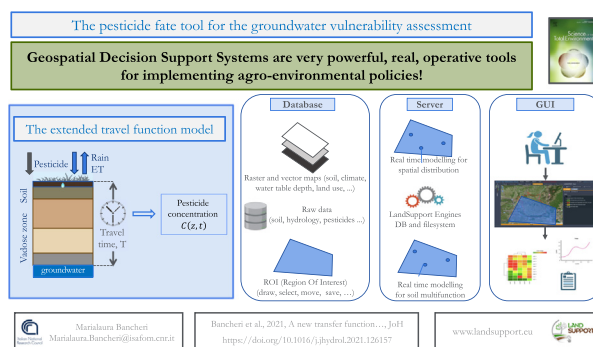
The pesticide fate tool for the groundwater vulnerability assessment

Science of the Total Environment

Geospatial Decision Support Systems are very powerful, real, operative tools for implementing agro-environmental policies!

The extended travel function model

Pesticide

Rain ET

Soil

Vadose zone

Travel time, T

groundwater

Pesticide concentration $C(z,t)$

Database

Raster and vector maps (soil, climate, water table depth, land use, ...)

Raw data (soil, hydrology, pesticides ...)

ROI (Region Of Interest) (draw, select, move, save, ...)

Server

Real timemodelling for spatial distribution

LandSupport Engines DB and filesystem

Real time modelling for soil multifunction

GUI

Marialaura Bancheri
Marialaura.Bancheri@isafom.cnr.it

Bancheri et al., 2021, A new transfer function..., JoH
https://doi.org/10.1016/j.jhydrol.2021.126157

www.landsupport.eu

LAND SUPPORT